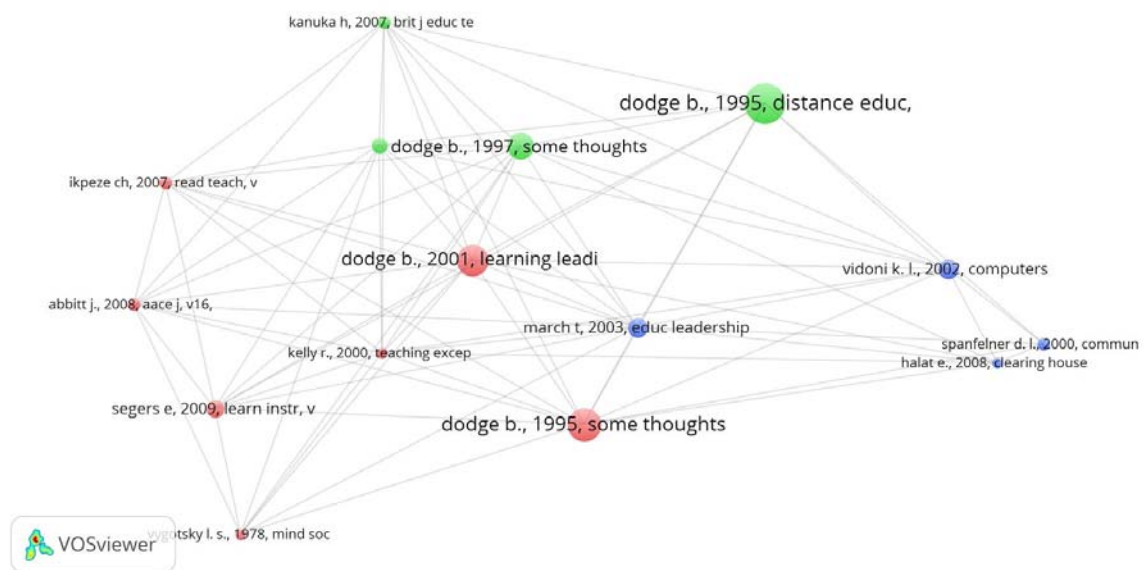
kanuka h, 2007, brit j educ te

dodge b., 1995, distance educ,

dodge b., 1997, some thoughts

ikpeze ch, 2007, read teach, v

dodge b., 2001, learning leadi

vidoni k. l., 2002, computers

abbitt j., 2008, aace j, v16,

march t, 2003, educ leadership

spanfelner d. l., 2000, commun

kelly r., 2000, teaching excep

halat e., 2008, clearing house

segers e, 2009, learn instr, v

dodge b., 1995, some thoughts

vygotsky l. s., 1978, mind soc

VOSviewer